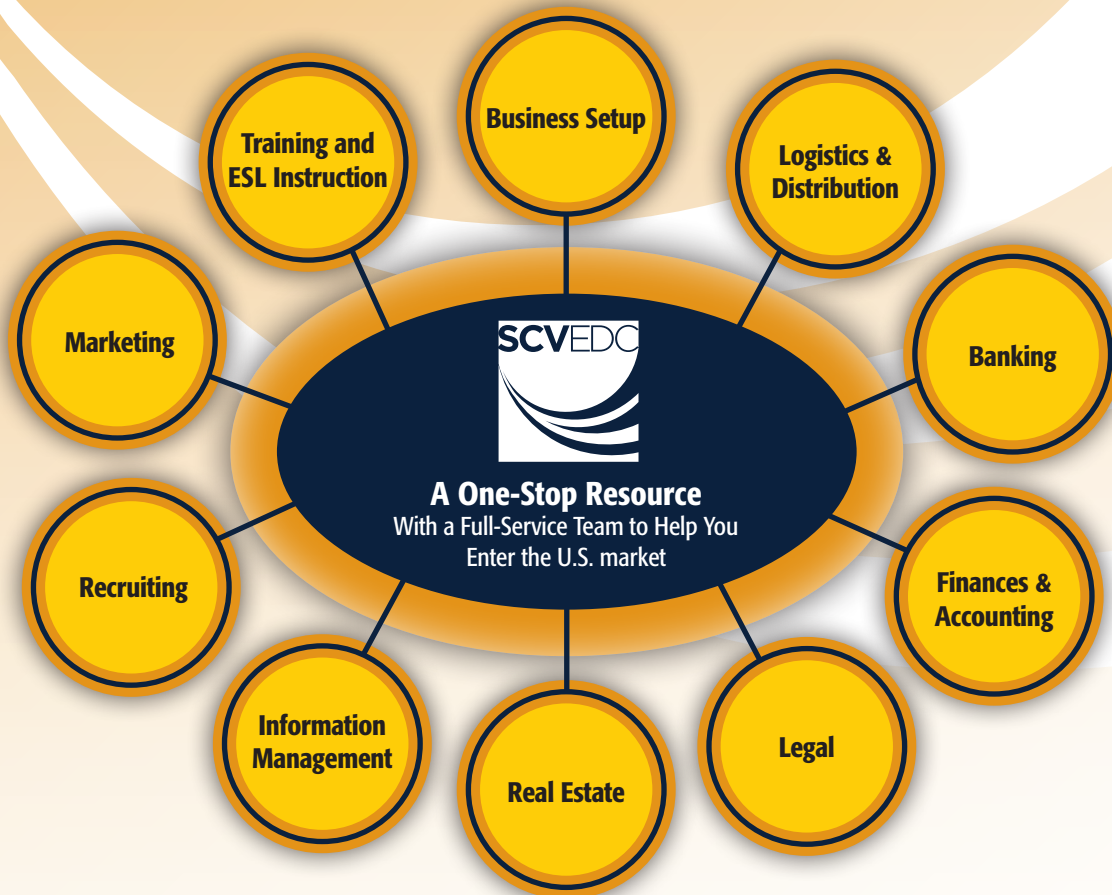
Business Setup

Logistics & Distribution

Banking

Finances & Accounting

Legal

Real Estate

Information Management

Recruiting

Marketing

Training and ESL Instruction

SCVEDC

A One-Stop Resource
With a Full-Service Team to Help You Enter the U.S. market